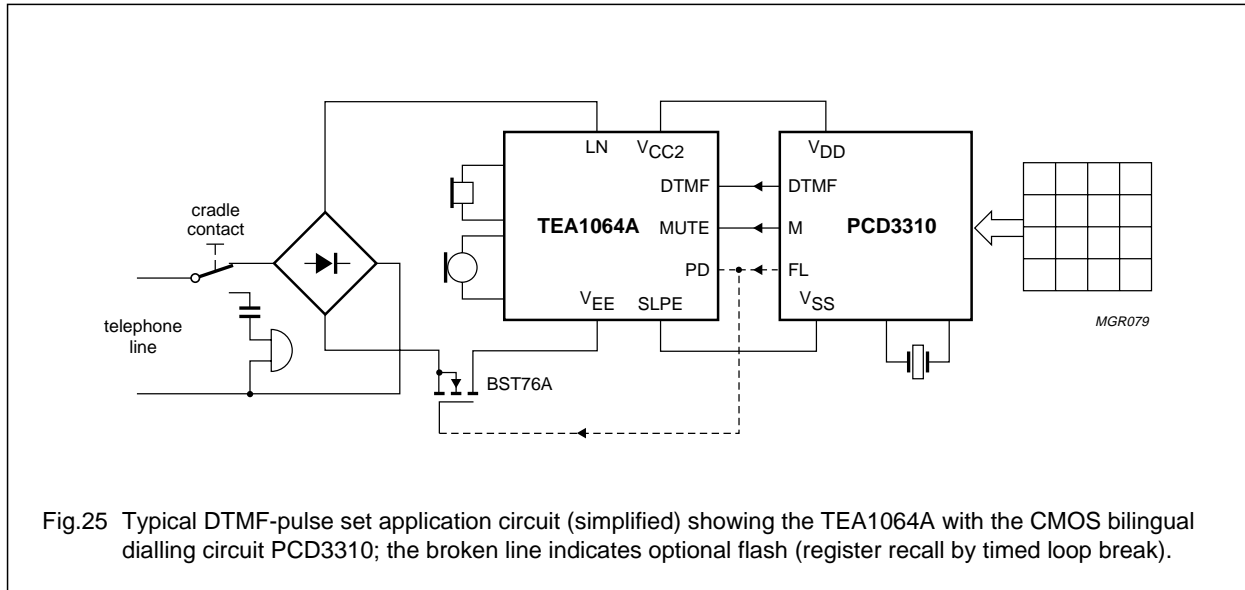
cradle contact

telephone line

LN $V_{CC2}$

DTMF

TEA1064A MUTE

PD

$V_{EE}$ SLPE

$V_{DD}$

DTMF

M PCD3310

FL

$V_{SS}$

BST76A

MGR079

Fig.25 Typical DTMF-pulse set application circuit (simplified) showing the TEA1064A with the CMOS bilingual dialling circuit PCD3310; the broken line indicates optional flash (register recall by timed loop break).